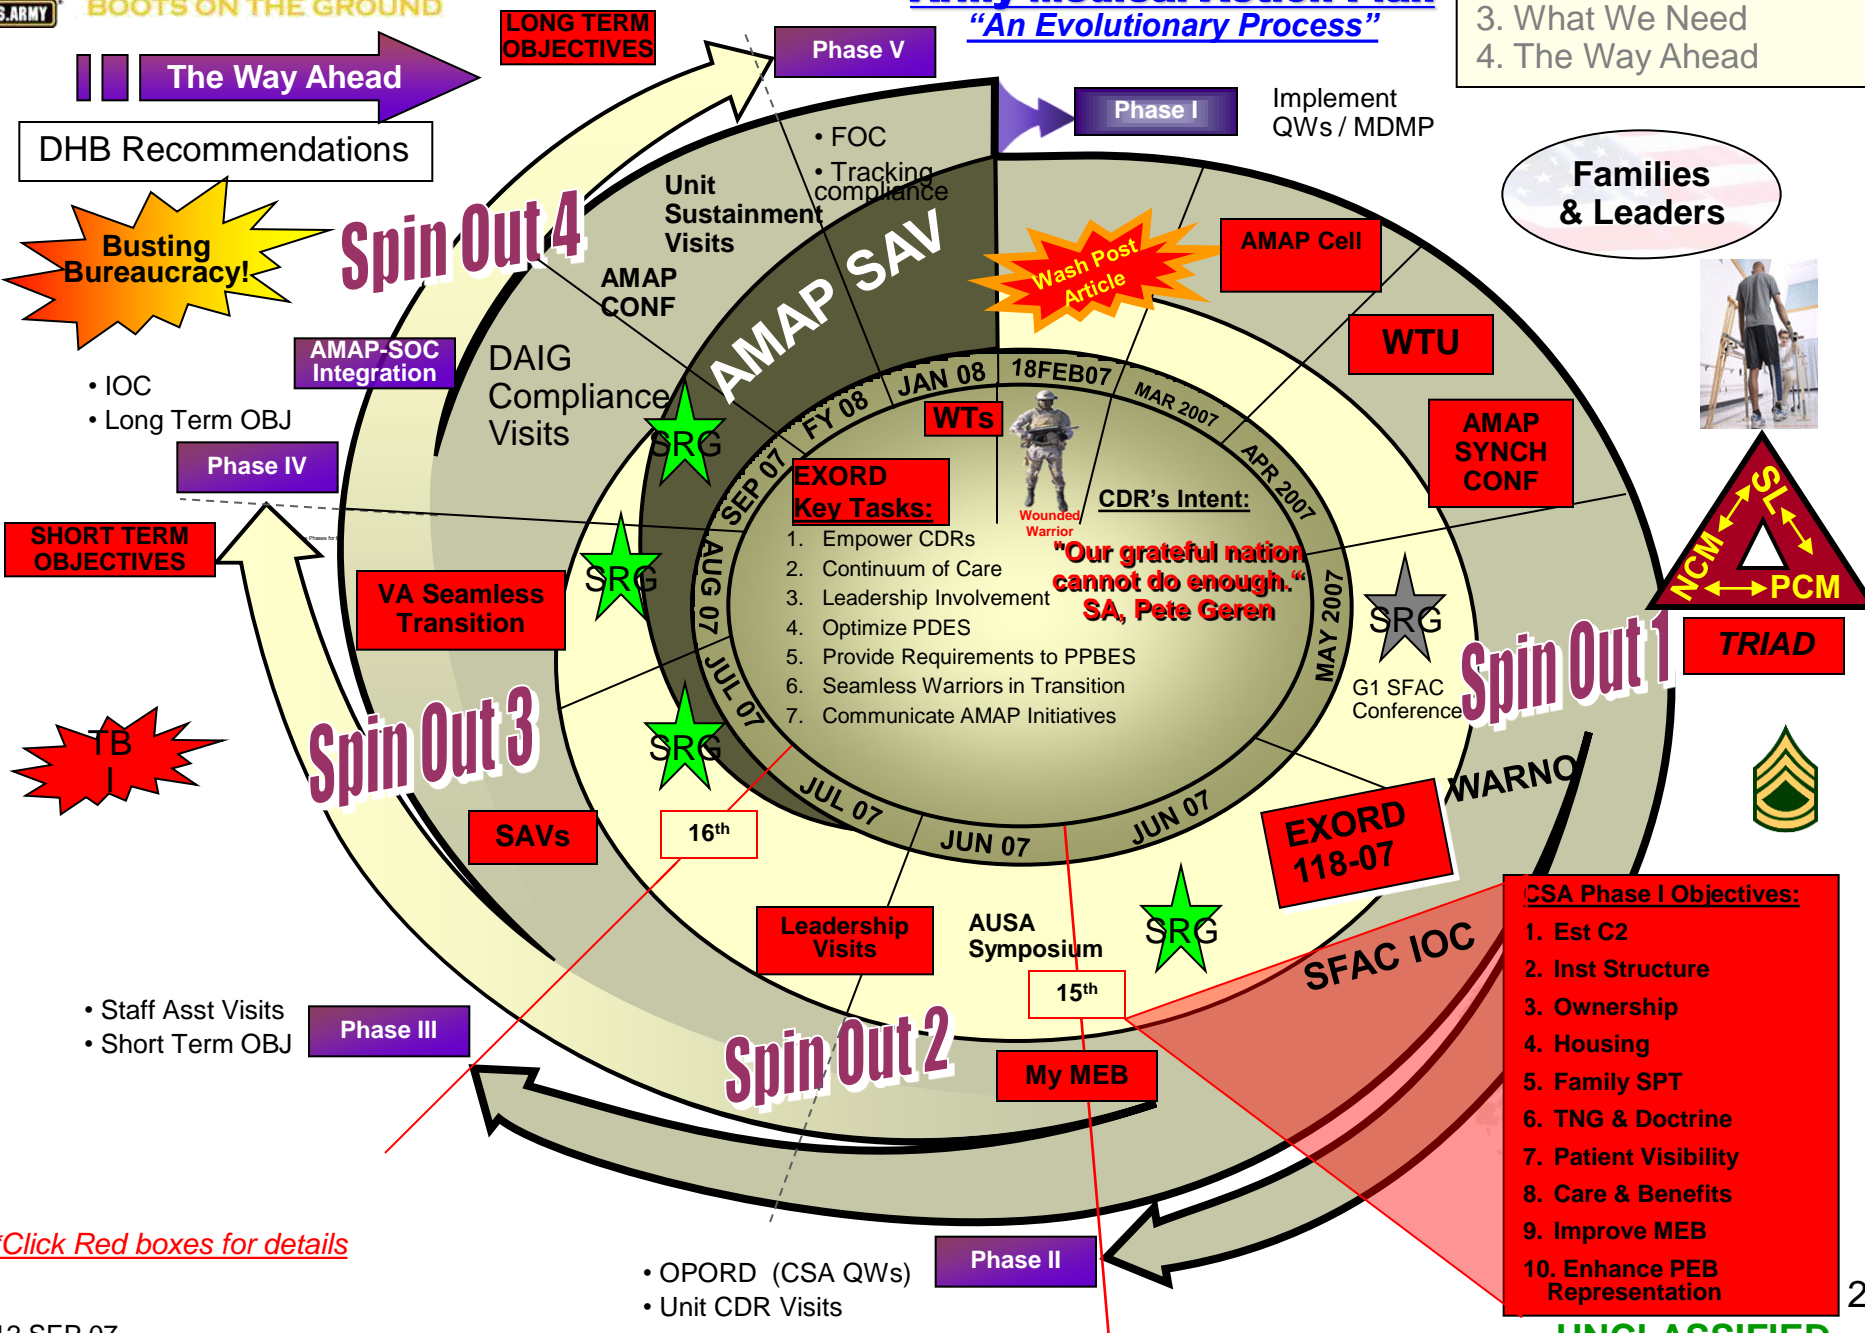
S.ARMY BOOTS ON THE GROUND

The Way Ahead

LONG TERM OBJECTIVES

Phase V

"An Evolutionary Process"

3. What We Need
4. The Way Ahead

DHB Recommendations

Phase I

Implement QWs / MDMP

Families & Leaders

Busting Bureaucracy!

Spin Out 4

• FOC
• Tracking compliance

Unit Sustainment Visits

AMAP CONF

AMAP SAV

Wash Post Article

AMAP Cell

WTU

AMAP-SOC Integration

• IOC
• Long Term OBJ

DAIG Compliance Visits

Phase IV

SRG

FY 08 JAN 08 18FEB07 MAR 2007 APR 2007

WTs

EXORD Key Tasks:
1. Empower CDRs
2. Continuum of Care
3. Leadership Involvement
4. Optimize PDES
5. Provide Requirements to PPBES
6. Seamless Warriors in Transition
7. Communicate AMAP Initiatives

Wounded Warrior

CDR's Intent:
"Our grateful nation cannot do enough."
SA, Pete Geren

AMAP SYNCH CONF

SL NCM PCM

TRIAD

SHORT TERM OBJECTIVES

SEP 07 AUG 07 JUL 07

VA Seamless Transition

SRG

SRG

MAY 2007

SRG

G1 SFAC Conference

Spin Out 1

TBI

Spin Out 3

SRG

WARNO

JUL 07 JUN 07 JUN 07

EXORD 118-07

SAVs

16th

Leadership Visits

AUSA Symposium

SRG

SFAC IOC

15th

CSA Phase I Objectives:
1. Est C2
2. Inst Structure
3. Ownership
4. Housing
5. Family SPT
6. TNG & Doctrine
7. Patient Visibility
8. Care & Benefits
9. Improve MEB
10. Enhance PEB Representation

• Staff Asst Visits
• Short Term OBJ

Phase III

Spin Out 2

My MEB

*Click Red boxes for details

• OPORD (CSA QWs)
• Unit CDR Visits

Phase II

13 SEP 07

2

UNCLASSIFIED